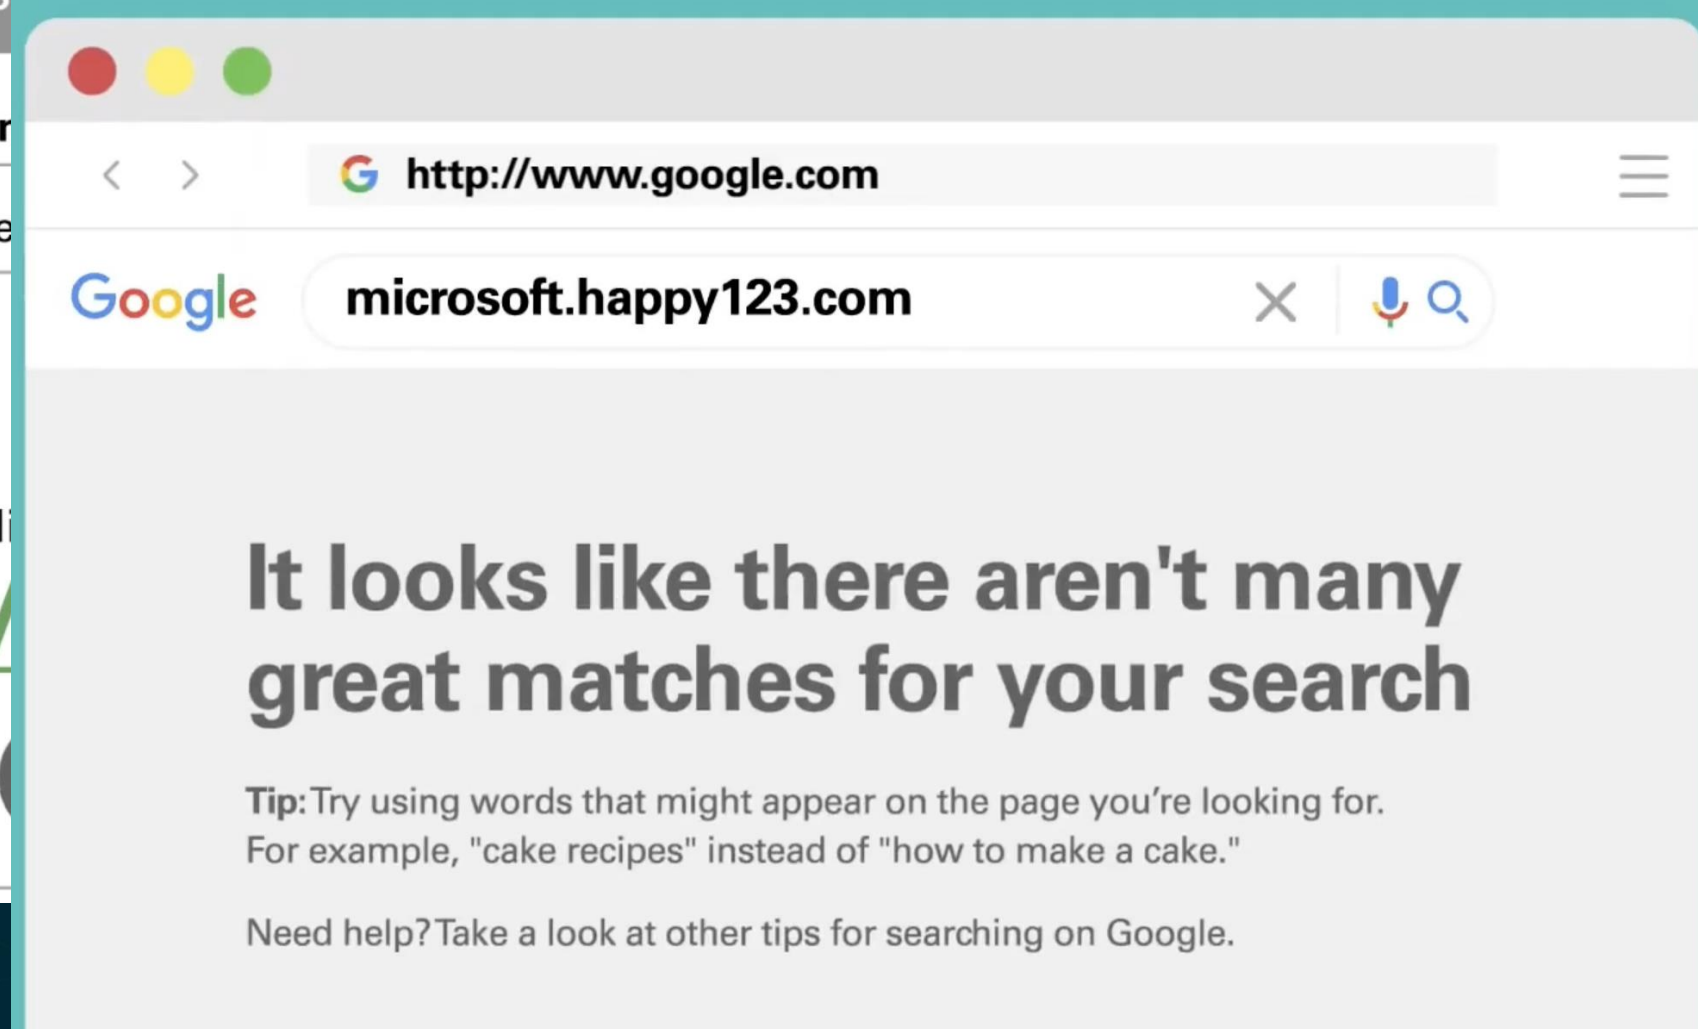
http://www.google.com

Google

microsoft.happy123.com

It looks like there aren't many great matches for your search

**Tip:** Try using words that might appear on the page you're looking for. For example, "cake recipes" instead of "how to make a cake."

Need help? Take a look at other tips for searching on Google.